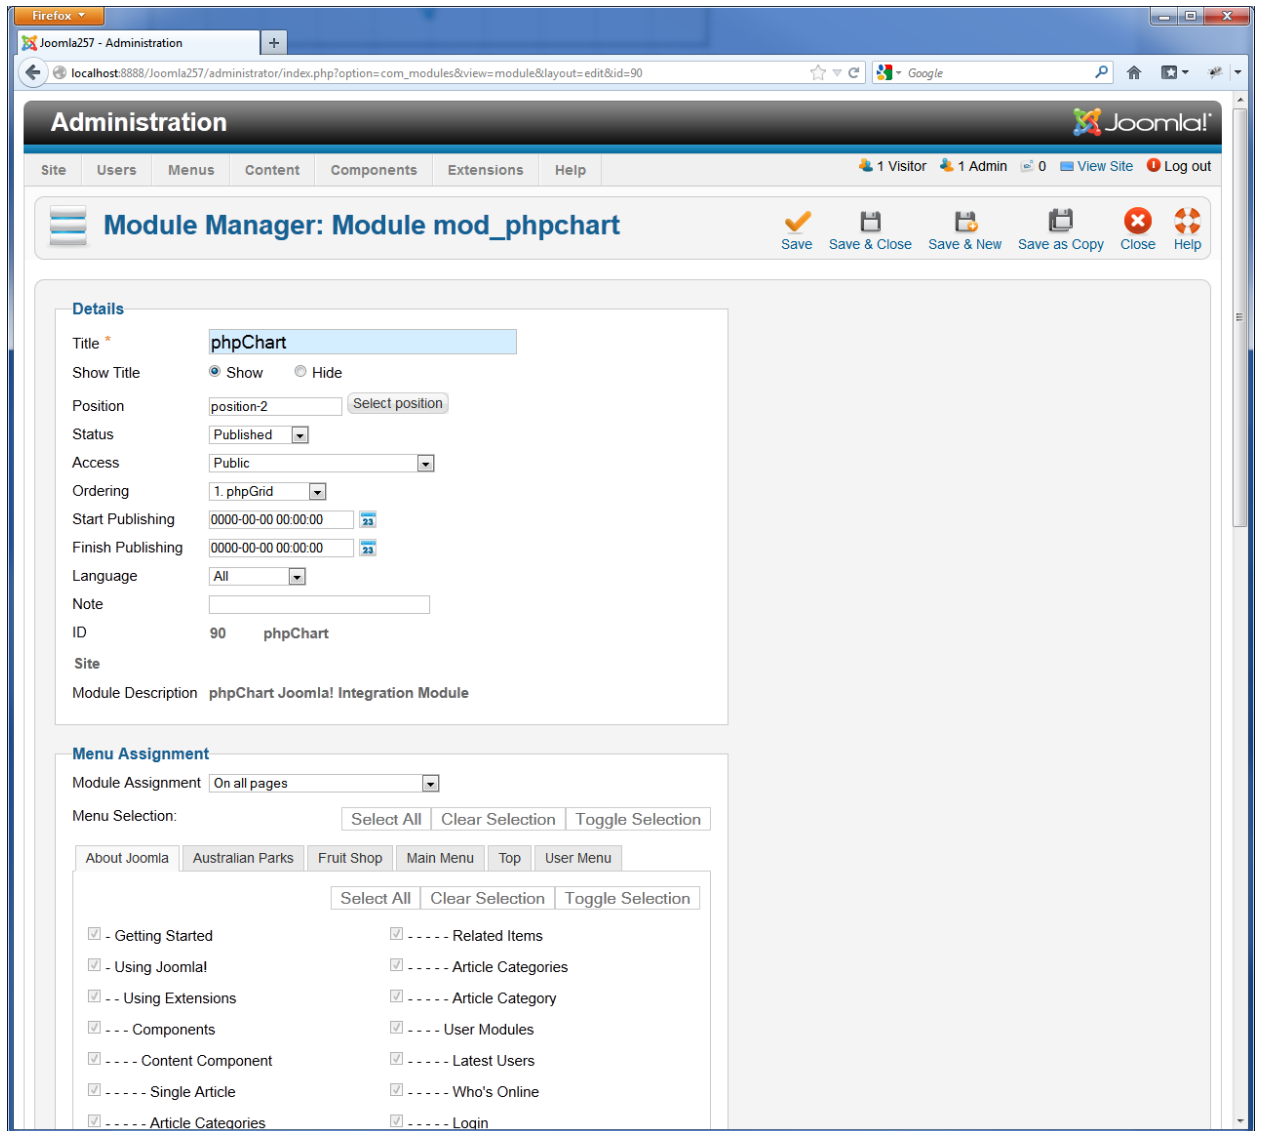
Firefox

Joomla257 - Administration

localhost:8888/Joomla257/administrator/index.php?option=com_modules&view=module&layout=edit&id=90

Google

Administration

Joomla!

Site Users Menus Content Components Extensions Help

1 Visitor 1 Admin 0 View Site Log out

Module Manager: Module mod_phpchart

Save Save & Close Save & New Save as Copy Close Help

Details

Title * phpChart

Show Title Show Hide

Position position-2 Select position

Status Published

Access Public

Ordering 1. phpGrid

Start Publishing 0000-00-00 00:00:00

Finish Publishing 0000-00-00 00:00:00

Language All

Note

ID 90 phpChart

Site

Module Description phpChart Joomla! Integration Module

Menu Assignment

Module Assignment On all pages

Menu Selection: Select All Clear Selection Toggle Selection

About Joomla Australian Parks Fruit Shop Main Menu Top User Menu

Select All Clear Selection Toggle Selection

- Getting Started

- Using Joomla!

- - Using Extensions

- - - Components

- - - - Content Component

- - - - - Single Article

- - - - - Article Categories

- - - - - Related Items

- - - - - Article Categories

- - - - - Article Category

- - - - User Modules

- - - - - Latest Users

- - - - - Who's Online

- - - - - Login